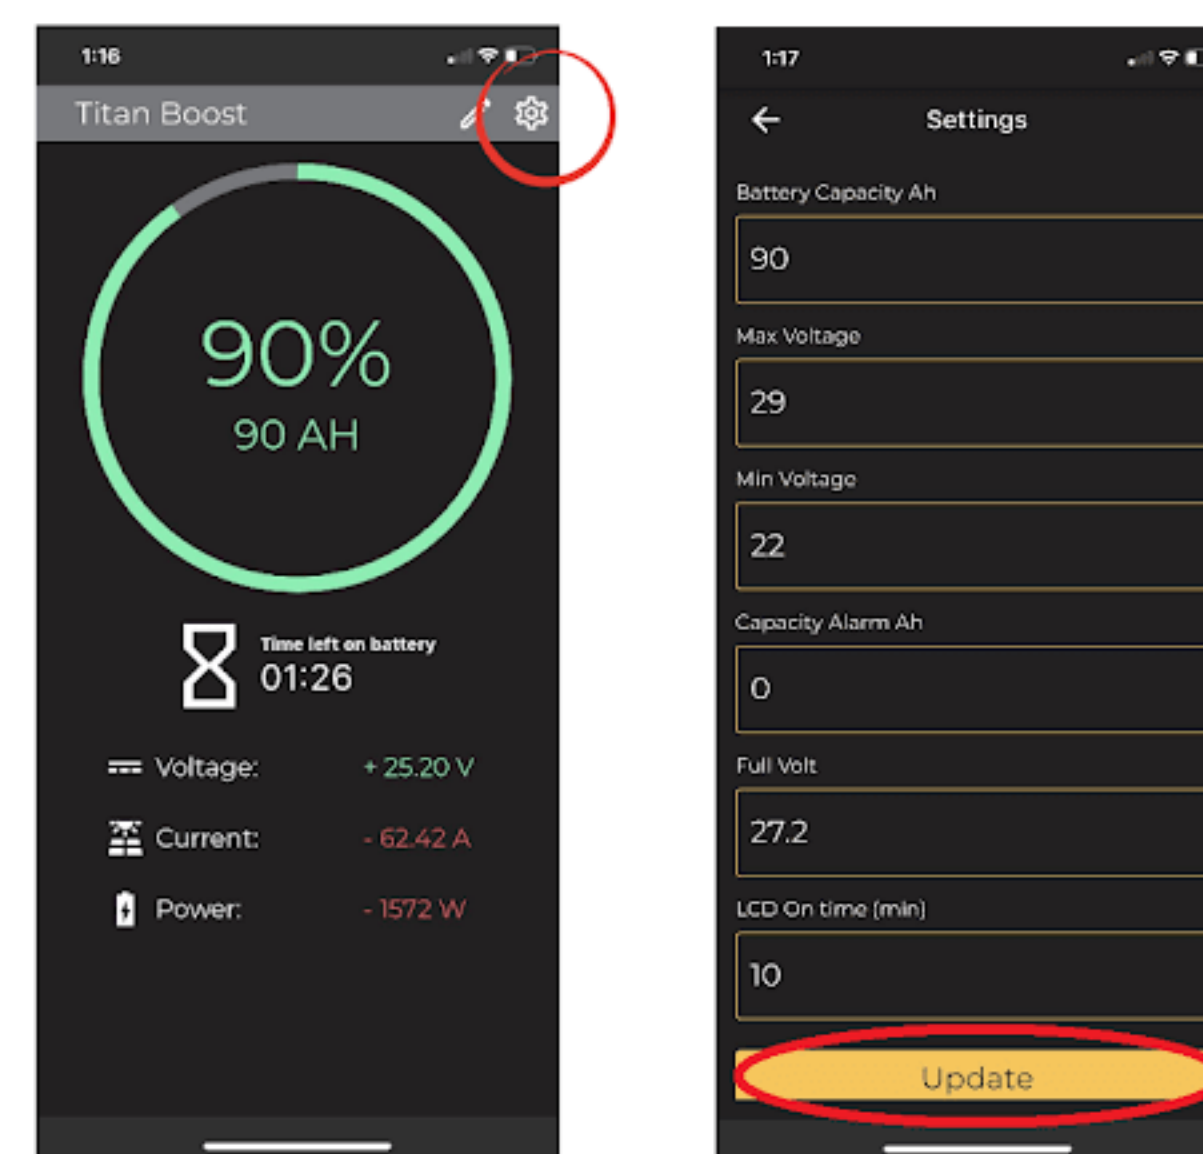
1:16

Titan Boost

90%
90 AH

Time left on battery
01:26

Voltage: + 25.20 V
Current: - 62.42 A
Power: - 1572 W

1:17

Settings

Battery Capacity Ah
90
Max Voltage
29
Min Voltage
22
Capacity Alarm Ah
0
Full Volt
27.2
LCD On time (min)
10
Update